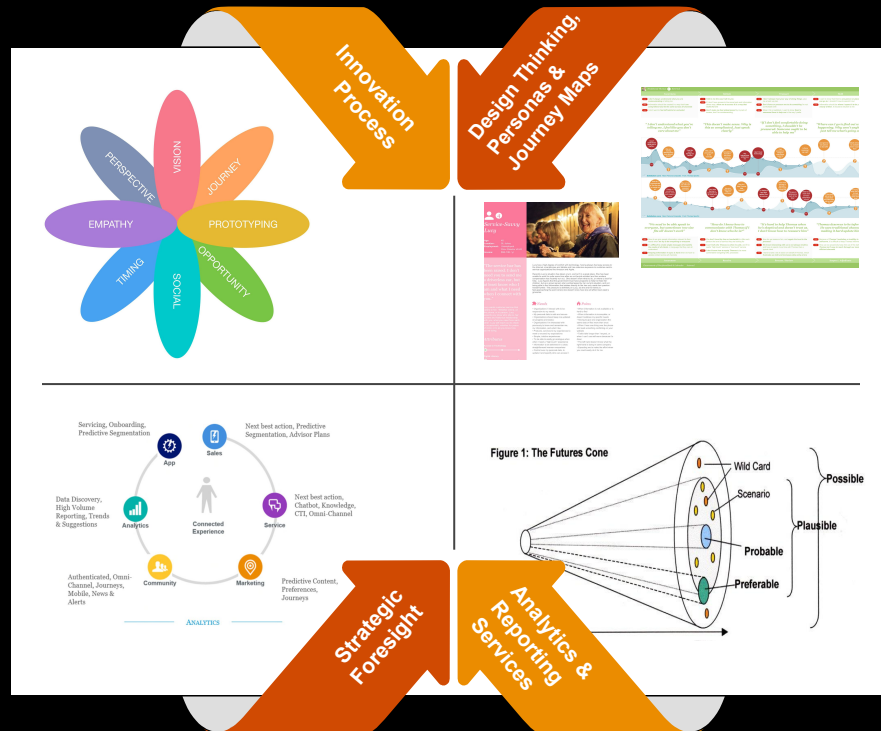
Innovation Process

Design Thinking, Personas & Journey Maps

PERSPECTIVE
VISION
JOURNEY
EMPATHY
PROTOTYPING
TIMING
SOCIAL
OPPORTUNITY

Servicing, Onboarding, Predictive Segmentation

App

Sales

Next best action, Predictive Segmentation, Advisor Plans

Data Discovery, High Volume Reporting, Trends & Suggestions

Analytics

Connected Experience

Service

Next best action, Chatbot, Knowledge, CTI, Omni-Channel

Authenticated, Omni-Channel, Journeys, Mobile, News & Alerts

Community

Marketing

Predictive Content, Preferences, Journeys

ANALYTICS

Figure 1: The Futures Cone

Wild Card
Scenario
Possible
Plausible
Probable
Preferable

Strategic Foresight

Analytics & Reporting Services